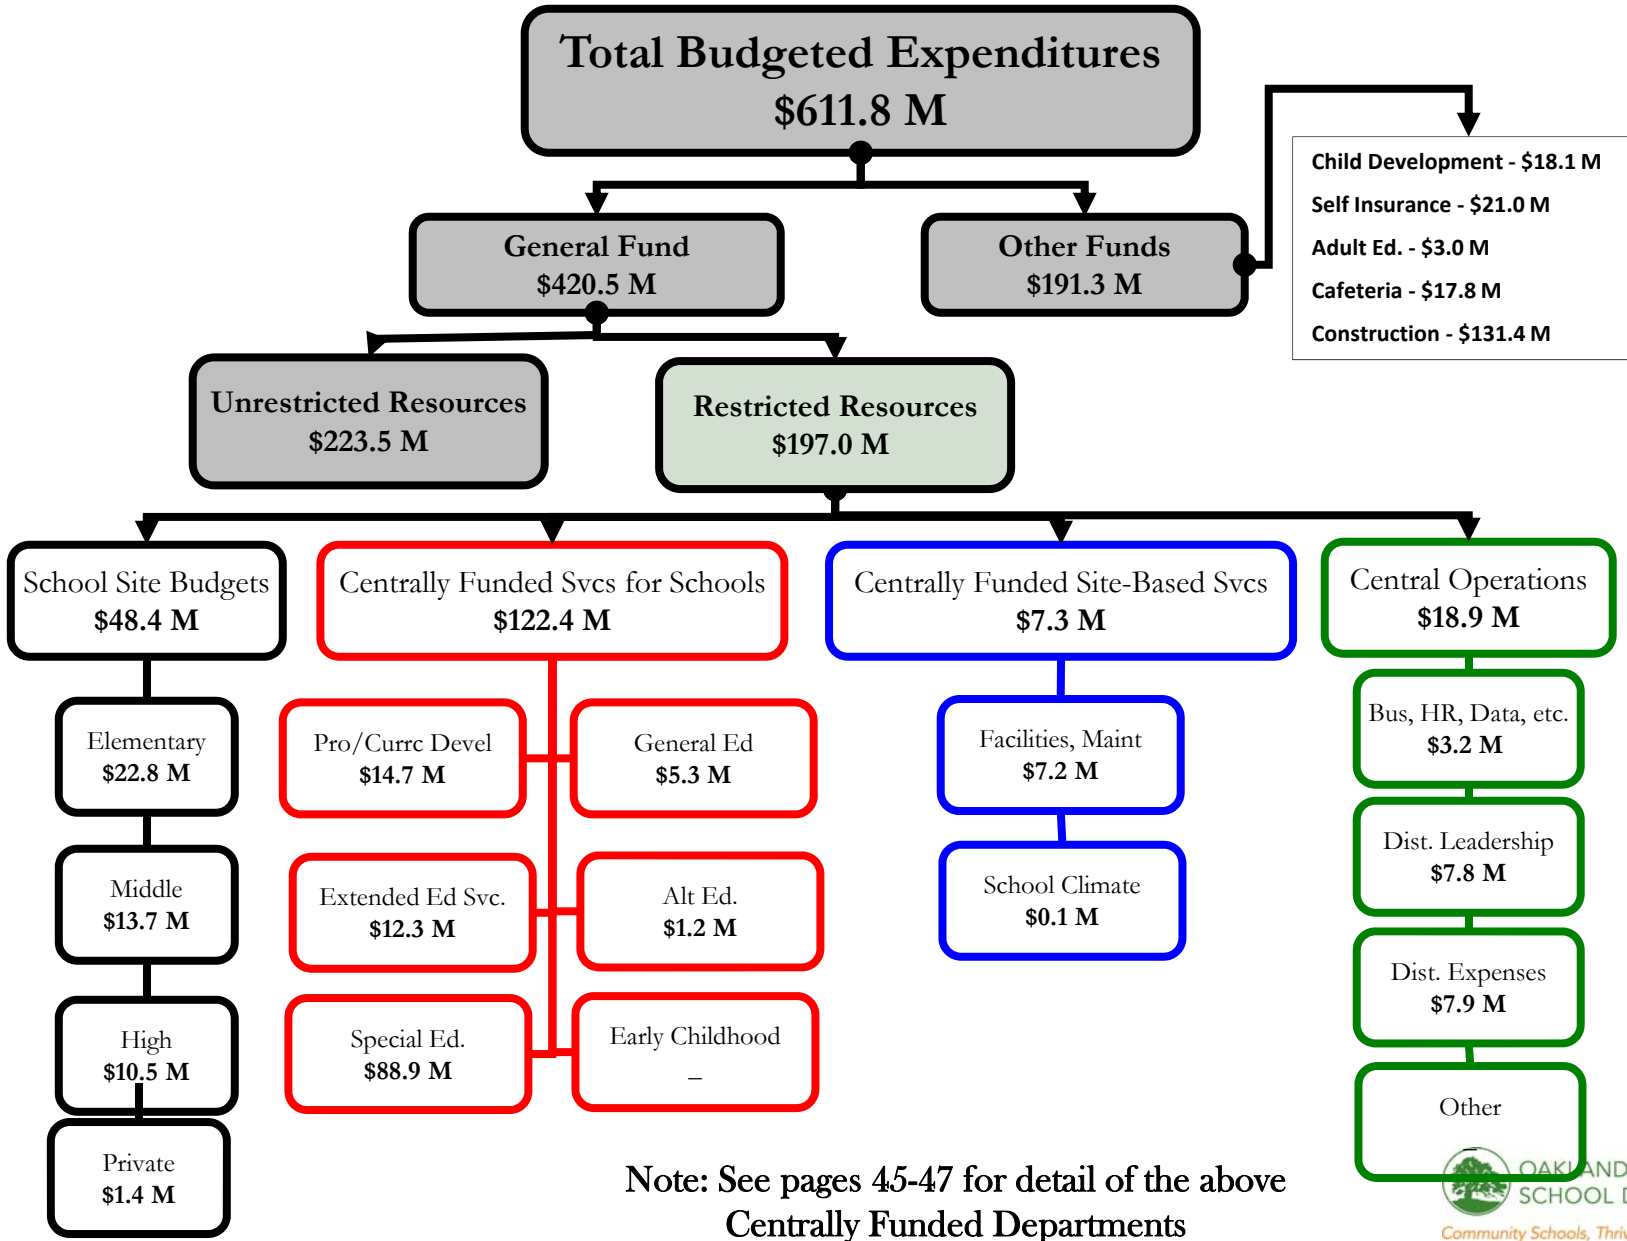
Total Budgeted Expenditures
$611.8 M

Child Development - $18.1 M
Self Insurance - $21.0 M
Adult Ed. - $3.0 M
Cafeteria - $17.8 M
Construction - $131.4 M

General Fund
$420.5 M

Other Funds
$191.3 M

Unrestricted Resources
$223.5 M

Restricted Resources
$197.0 M

School Site Budgets
$48.4 M

Centrally Funded Svcs for Schools
$122.4 M

Centrally Funded Site-Based Svcs
$7.3 M

Central Operations
$18.9 M

Elementary
$22.8 M

Middle
$13.7 M

High
$10.5 M

Private
$1.4 M

Pro/Currc Devel
$14.7 M

General Ed
$5.3 M

Extended Ed Svc.
$12.3 M

Alt Ed.
$1.2 M

Special Ed.
$88.9 M

Early Childhood
–

Facilities, Maint
$7.2 M

School Climate
$0.1 M

Bus, HR, Data, etc.
$3.2 M

Dist. Leadership
$7.8 M

Dist. Expenses
$7.9 M

Other
–

Note: See pages 45-47 for detail of the above Centrally Funded Departments

OAKLAND
SCHOOL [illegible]
Community Schools, Thri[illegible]